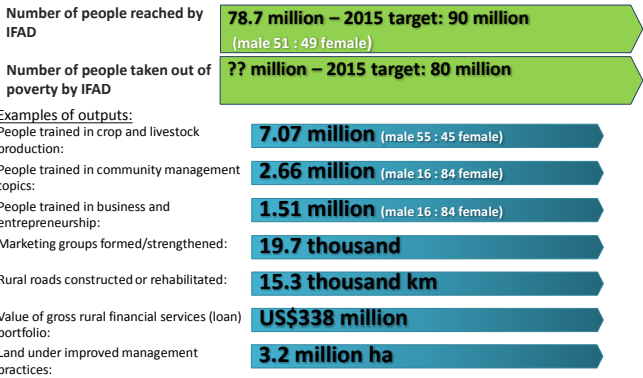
Number of people reached by IFAD

78.7 million – 2015 target: 90 million
(male 51 : 49 female)

Number of people taken out of poverty by IFAD

?? million – 2015 target: 80 million

Examples of outputs:

People trained in crop and livestock production:
7.07 million (male 55 : 45 female)

People trained in community management topics:
2.66 million (male 16 : 84 female)

People trained in business and entrepreneurship:
1.51 million (male 16 : 84 female)

Marketing groups formed/strengthened:
19.7 thousand

Rural roads constructed or rehabilitated:
15.3 thousand km

Value of gross rural financial services (loan) portfolio:
US$338 million

Land under improved management practices:
3.2 million ha